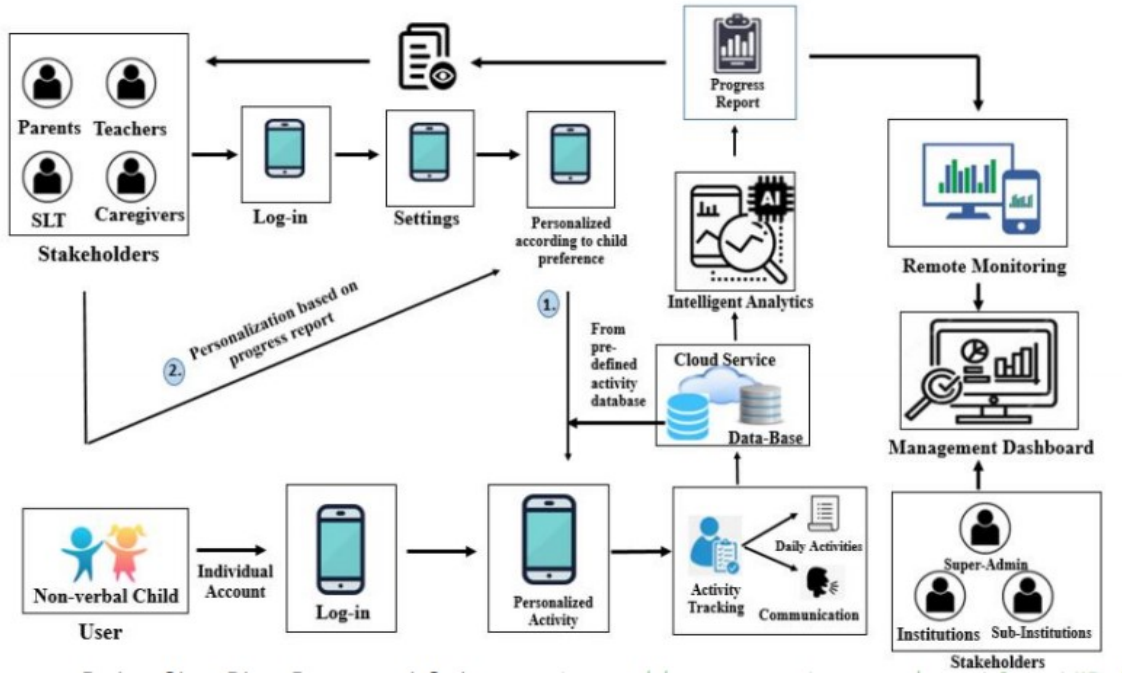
Parents
Teachers
SLT
Caregivers
Stakeholders

Log-in

Settings

Personalized according to child preference

Progress Report

AI

Intelligent Analytics

Remote Monitoring

Management Dashboard

2. Personalization based on progress report

1.

From pre-defined activity database

Cloud Service

Data-Base

Non-verbal Child
User

Individual Account

Log-in

Personalized Activity

Activity Tracking

Daily Activities

Communication

Super-Admin
Institutions
Sub-Institutions
Stakeholders

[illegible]